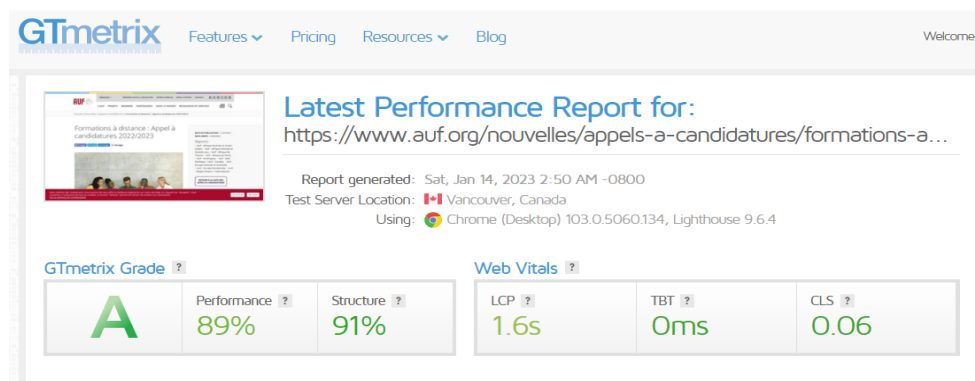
GTmetrix Features Pricing Resources Blog Welcome

Formations à distance : Appel à candidatures 2022/2023

Latest Performance Report for:
https://www.auf.org/nouvelles/appels-a-candidatures/formations-a...

Report generated: Sat, Jan 14, 2023 2:50 AM -0800
Test Server Location: Vancouver, Canada
Using: Chrome (Desktop) 103.0.5060.134, Lighthouse 9.6.4

GTmetrix Grade ?

A

Performance ? 89%

Structure ? 91%

Web Vitals ?

LCP ? 1.6s

TBT ? 0ms

CLS ? 0.06